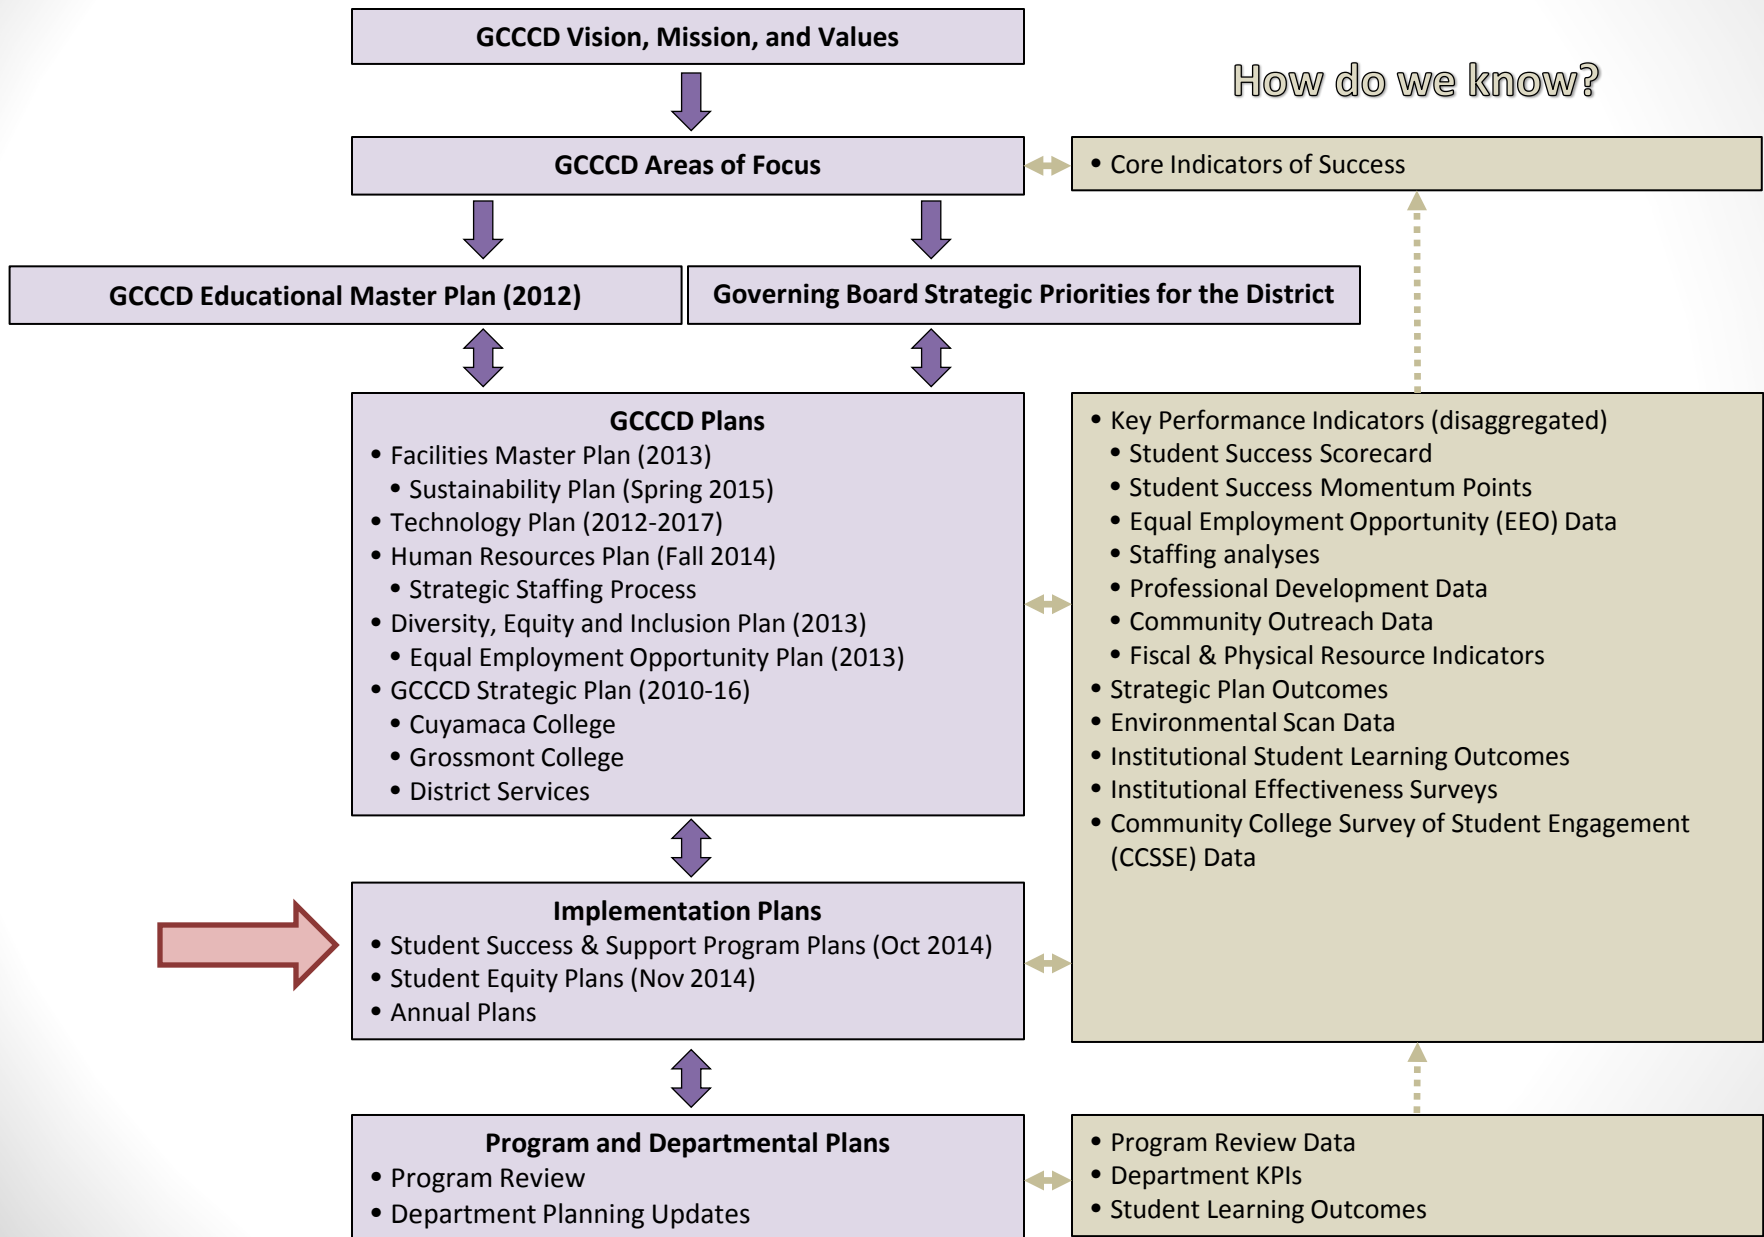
GCCCD Vision, Mission, and Values

How do we know?

GCCCD Areas of Focus

• Core Indicators of Success

GCCCD Educational Master Plan (2012)

Governing Board Strategic Priorities for the District

GCCCD Plans
• Facilities Master Plan (2013)
• Sustainability Plan (Spring 2015)
• Technology Plan (2012-2017)
• Human Resources Plan (Fall 2014)
• Strategic Staffing Process
• Diversity, Equity and Inclusion Plan (2013)
• Equal Employment Opportunity Plan (2013)
• GCCCD Strategic Plan (2010-16)
• Cuyamaca College
• Grossmont College
• District Services

• Key Performance Indicators (disaggregated)
• Student Success Scorecard
• Student Success Momentum Points
• Equal Employment Opportunity (EEO) Data
• Staffing analyses
• Professional Development Data
• Community Outreach Data
• Fiscal & Physical Resource Indicators
• Strategic Plan Outcomes
• Environmental Scan Data
• Institutional Student Learning Outcomes
• Institutional Effectiveness Surveys
• Community College Survey of Student Engagement (CCSSE) Data

Implementation Plans
• Student Success & Support Program Plans (Oct 2014)
• Student Equity Plans (Nov 2014)
• Annual Plans

Program and Departmental Plans
• Program Review
• Department Planning Updates

• Program Review Data
• Department KPIs
• Student Learning Outcomes